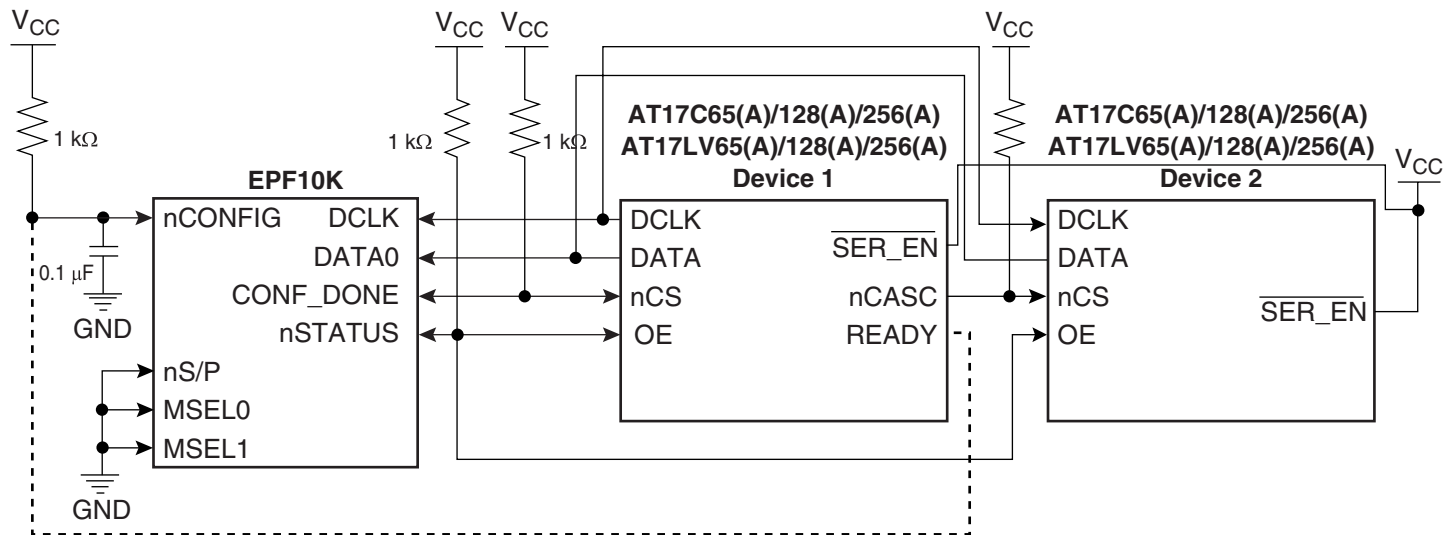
$V_{CC}$
$1\ k\Omega$
$0.1\ \mu F$
GND

$V_{CC}$ $V_{CC}$
$1\ k\Omega$ $1\ k\Omega$

EPF10K
nCONFIG
DCLK
DATA0
CONF_DONE
nSTATUS
nS/P
MSEL0
MSEL1
GND

AT17C65(A)/128(A)/256(A)
AT17LV65(A)/128(A)/256(A)
Device 1
DCLK
DATA
nCS
OE
$\overline{SER\_EN}$
nCASC
READY

$V_{CC}$
AT17C65(A)/128(A)/256(A)
AT17LV65(A)/128(A)/256(A)
Device 2
$V_{CC}$
DCLK
DATA
nCS
OE
$\overline{SER\_EN}$